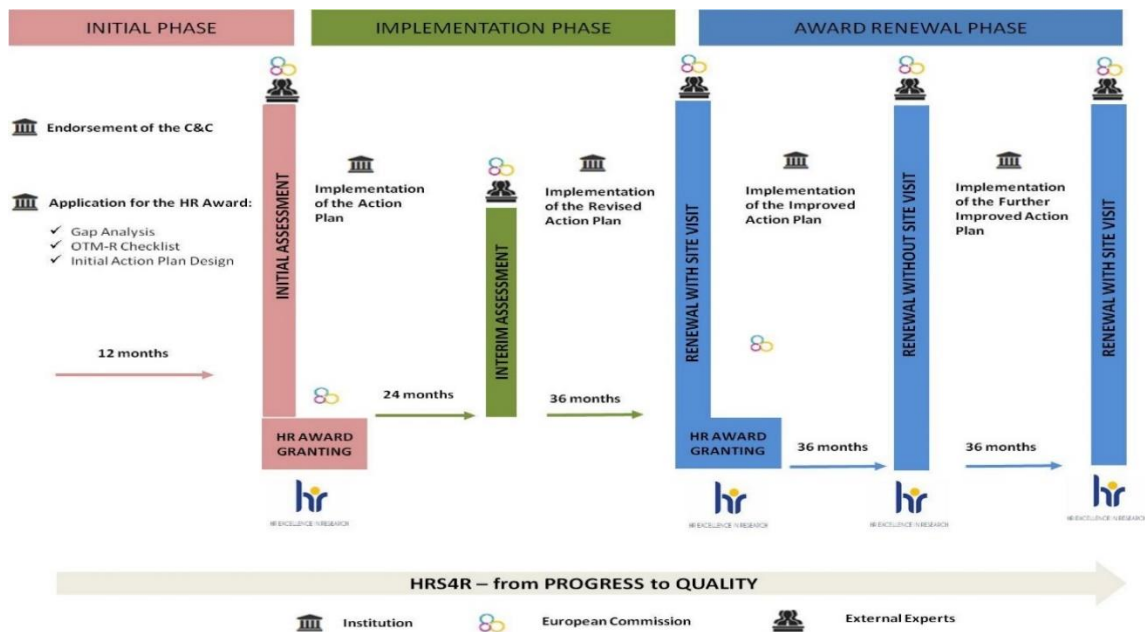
INITIAL PHASE

IMPLEMENTATION PHASE

AWARD RENEWAL PHASE

Endorsement of the C&C

Application for the HR Award:

✓ Gap Analysis
✓ OTM-R Checklist
✓ Initial Action Plan Design

12 months

INITIAL ASSESSMENT

HR AWARD GRANTING

hr
HR EXCELLENCE IN RESEARCH

Implementation of the Action Plan

24 months

INTERIM ASSESSMENT

Implementation of the Revised Action Plan

36 months

RENEWAL WITH SITE VISIT

HR AWARD GRANTING

hr
HR EXCELLENCE IN RESEARCH

Implementation of the Improved Action Plan

36 months

RENEWAL WITHOUT SITE VISIT

hr
HR EXCELLENCE IN RESEARCH

Implementation of the Further Improved Action Plan

36 months

RENEWAL WITH SITE VISIT

hr
HR EXCELLENCE IN RESEARCH

HRS4R – from PROGRESS to QUALITY

Institution

European Commission

External Experts